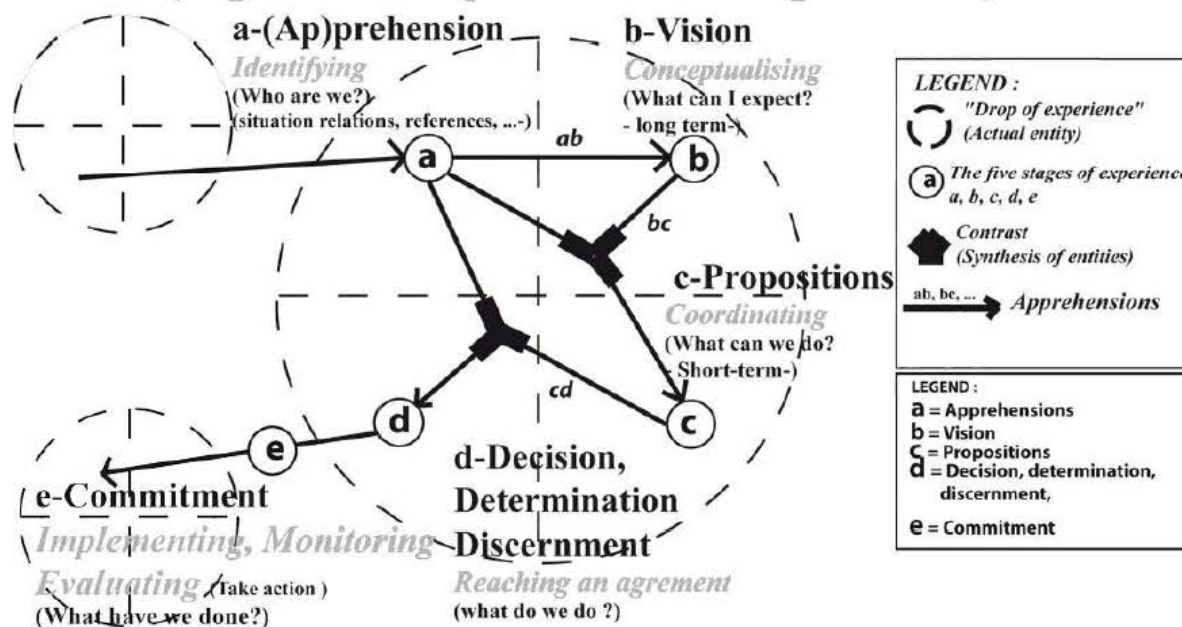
a-(Ap)prehension
Identifying
(Who are we?)
(situation relations, references, ...-)

b-Vision
Conceptualising
(What can I expect?
- long term-)

LEGEND :
"Drop of experience"
(Actual entity)
a The five stages of experience
a, b, c, d, e
Contrast
(Synthesis of entities)
ab, bc, ... Apprehensions

a
ab
b
bc

c-Propositions
Coordinating
(What can we do?
- Short-term-)

cd
d
e
c

LEGEND :
a = Apprehensions
b = Vision
c = Propositions
d = Decision, determination, discernment,
e = Commitment

e-Commitment
Implementing, Monitoring
Evaluating (Take action )
(What have we done?)

d-Decision,
Determination
Discernment
Reaching an agrement
(what do we do ?)